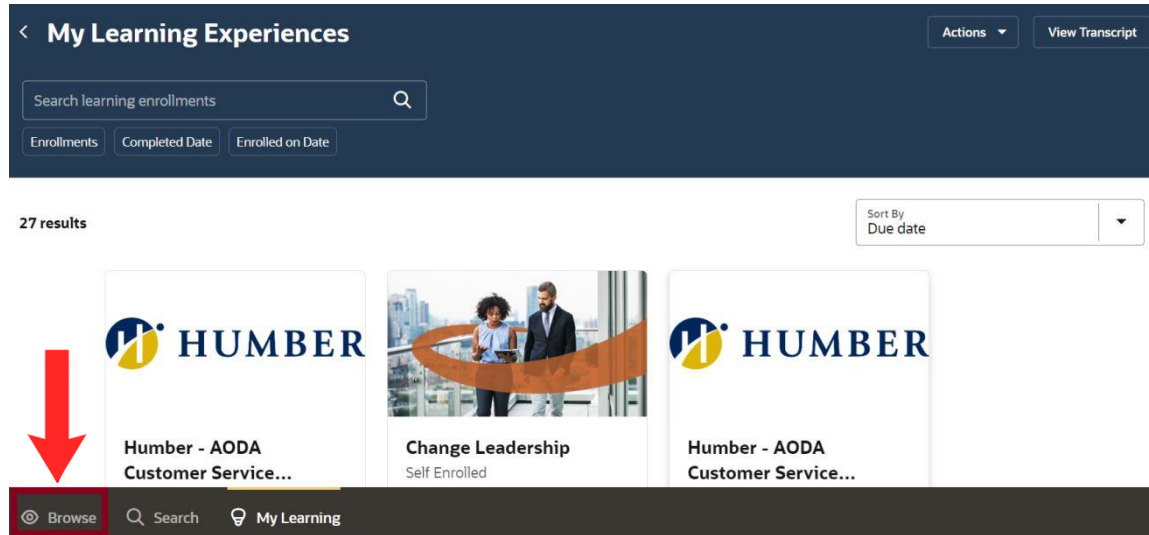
< My Learning Experiences

Actions

View Transcript

Search learning enrollments

Enrollments

Completed Date

Enrolled on Date

27 results

Sort By
Due date

HUMBER

Humber - AODA Customer Service...

Change Leadership
Self Enrolled

HUMBER

Humber - AODA Customer Service...

Browse

Search

My Learning